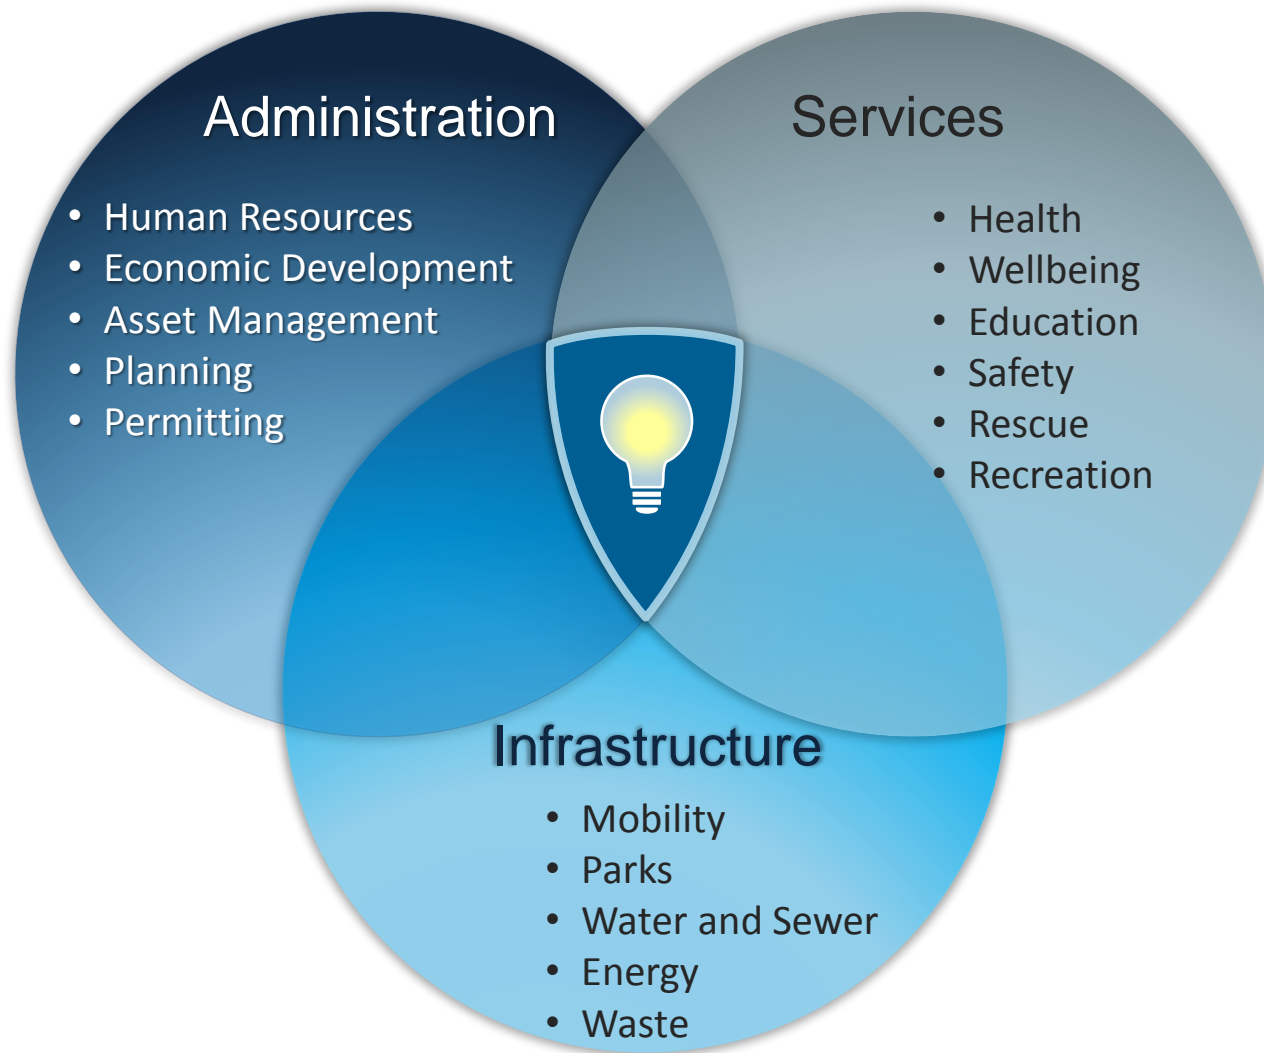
Administration

- Human Resources
- Economic Development
- Asset Management
- Planning
- Permitting

Services

- Health
- Wellbeing
- Education
- Safety
- Rescue
- Recreation

Infrastructure

- Mobility
- Parks
- Water and Sewer
- Energy
- Waste